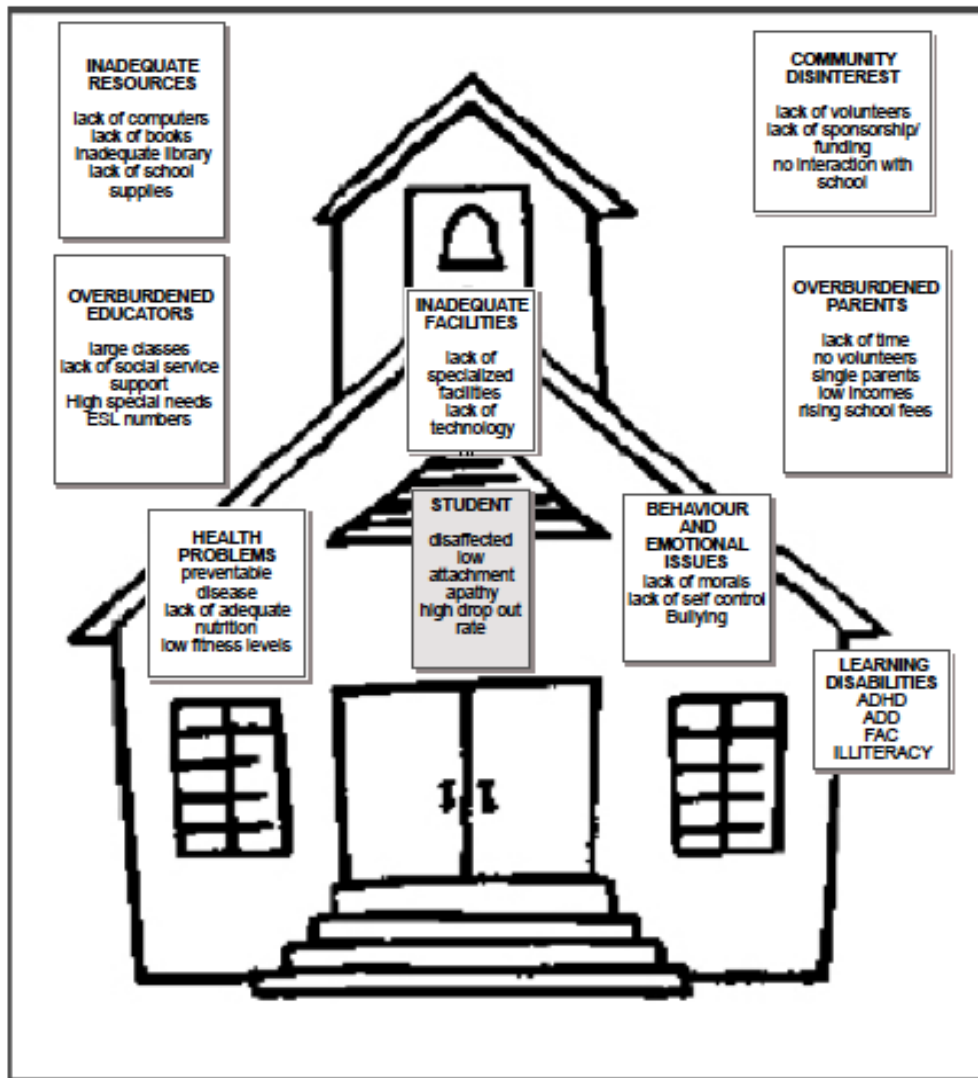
INADEQUATE RESOURCES

lack of computers
lack of books
inadequate library
lack of school supplies

COMMUNITY DISINTEREST

lack of volunteers
lack of sponsorship/ funding
no interaction with school

OVERBURDENED EDUCATORS

large classes
lack of social service support
High special needs
ESL numbers

INADEQUATE FACILITIES

lack of specialized facilities
lack of technology

OVERBURDENED PARENTS

lack of time
no volunteers
single parents
low incomes
rising school fees

HEALTH PROBLEMS
preventable disease
lack of adequate nutrition
low fitness levels

STUDENT

disaffected
low attachment
apathy
high drop out rate

BEHAVIOUR AND EMOTIONAL ISSUES
lack of morals
lack of self control
Bullying

LEARNING DISABILITIES
ADHD
ADD
FAC
ILLITERACY